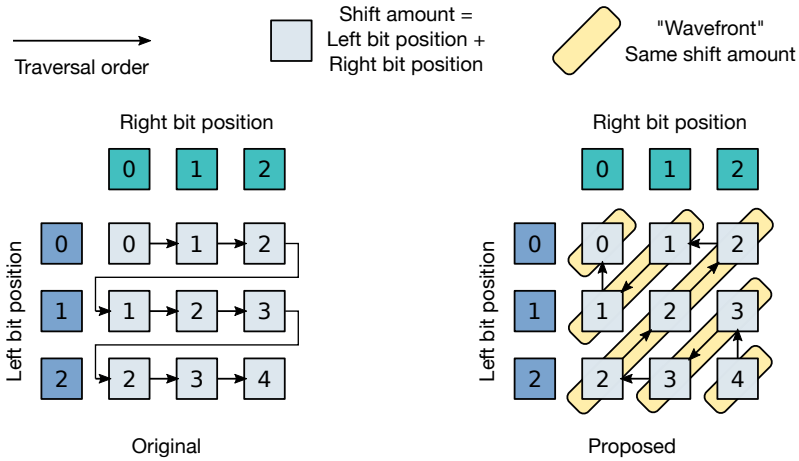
Traversal order

Shift amount = Left bit position + Right bit position

"Wavefront" Same shift amount

Right bit position

0 1 2

Left bit position

0 1 2

0 1 2
1 2 3
2 3 4

Original

Right bit position

0 1 2

Left bit position

0 1 2

0 1 2
1 2 3
2 3 4

Proposed